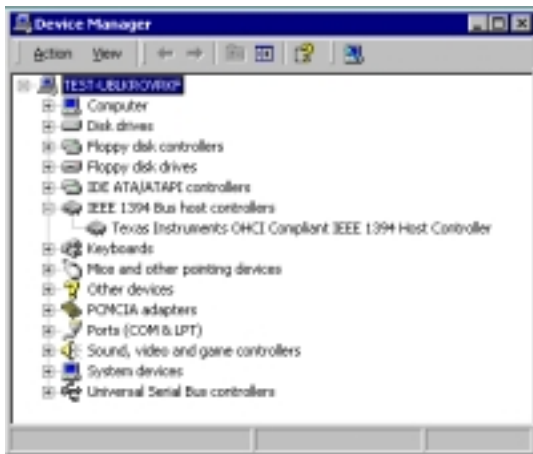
Device Manager

Action View

TEST-UBLKROVRXP
Computer
Disk drives
Floppy disk controllers
Floppy disk drives
IDE ATA/ATAPI controllers
IEEE 1394 Bus host controllers
Texas Instruments OHCI Compliant IEEE 1394 Host Controller
Keyboards
Mice and other pointing devices
Other devices
PCMCIA adapters
Ports (COM & LPT)
Sound, video and game controllers
System devices
Universal Serial Bus controllers